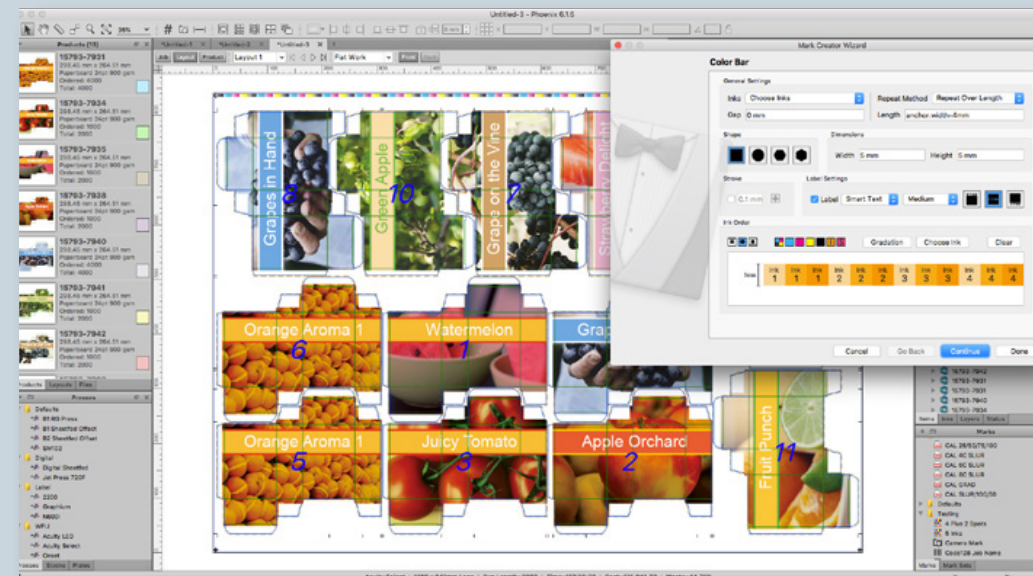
Untitled-3 - Phoenix 6.1.5

Products (15)

15793-7931
Ordered: 4000
Total: 4000

15793-7934
Ordered: 1600
Total: 3000

15793-7935
Ordered: 1600
Total: 3200

15793-7938
Ordered: 4000
Total: 4000

15793-7940
Ordered: 4000
Total: 4000

15793-7941
Ordered: 3000
Total: 3000

15793-7942
Ordered: 1600
Total: 2000

Products Layouts Files

Presses

Defaults
B1 RGS Press
B1 Sheetfed Offset
B2 Sheetfed Offset
SM102
Digital
Digital Sheetfed
Jet Press 720F
Label
2200
Graphium
M600
WFLI
Acuity LED
Acuity Select
Onset

Presses Stocks Plates

Untitled-1 Untitled-2 Untitled-3

Job Layout Product Layout 1 Flat Work

Grapes in Hand 8
Green Apple 10
Grapes on the Vine 7
Strawberry Delight
Orange Aroma 1 6
Watermelon 1
Grap
Orange Aroma 1 5
Juicy Tomato 3
Apple Orchard 2
Fruit Punch 11

Mark Creator Wizard

Color Bar

General Settings

Inks Choose Inks
Repeat Method Repeat Over Length
Gap 0 mm
Length anchor.width+6mm

Shape

Dimensions
Width 5 mm
Height 5 mm

Stroke
0.1 mm

Label Settings
Label Smart Text Medium

Ink Order

Gradation Choose Ink Clear

Solid
Ink 1 Ink 1 Ink 1 Ink 2 Ink 2 Ink 2 Ink 3 Ink 3 Ink 3 Ink 4 Ink 4 Ink 4

Cancel Go Back Continue Done

15793-7942
15793-7931
15793-7935
15793-7941
15793-7940
15793-7934

Items Inks Layers Status

Marks
CAL 25/50/75/100
CAL 6C SLUR
CAL 6C SLUR
CAL 8C SLUR
CAL GRAD
CAL SLUR/100/50
Defaults
Tooling
4 Plus 2 Spots
6 Inks
Camera Mark
CacoaQR Job Name

Marks Mark Sets